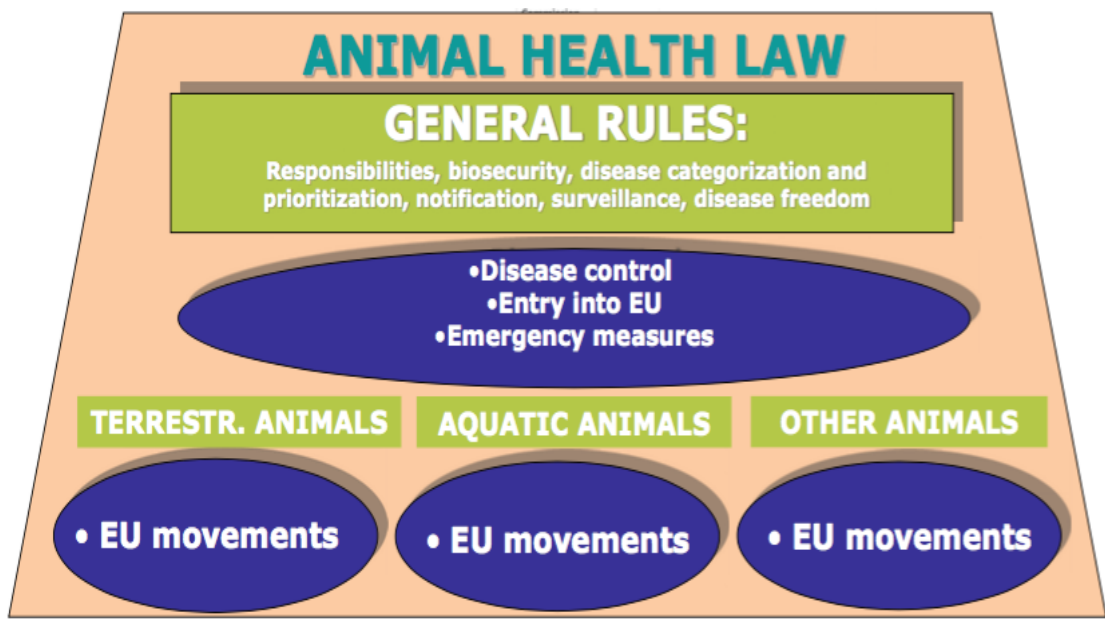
ANIMAL HEALTH LAW

GENERAL RULES:

Responsibilities, biosecurity, disease categorization and prioritization, notification, surveillance, disease freedom

•Disease control
•Entry into EU
•Emergency measures

TERRESTR. ANIMALS

AQUATIC ANIMALS

OTHER ANIMALS

• EU movements

• EU movements

• EU movements